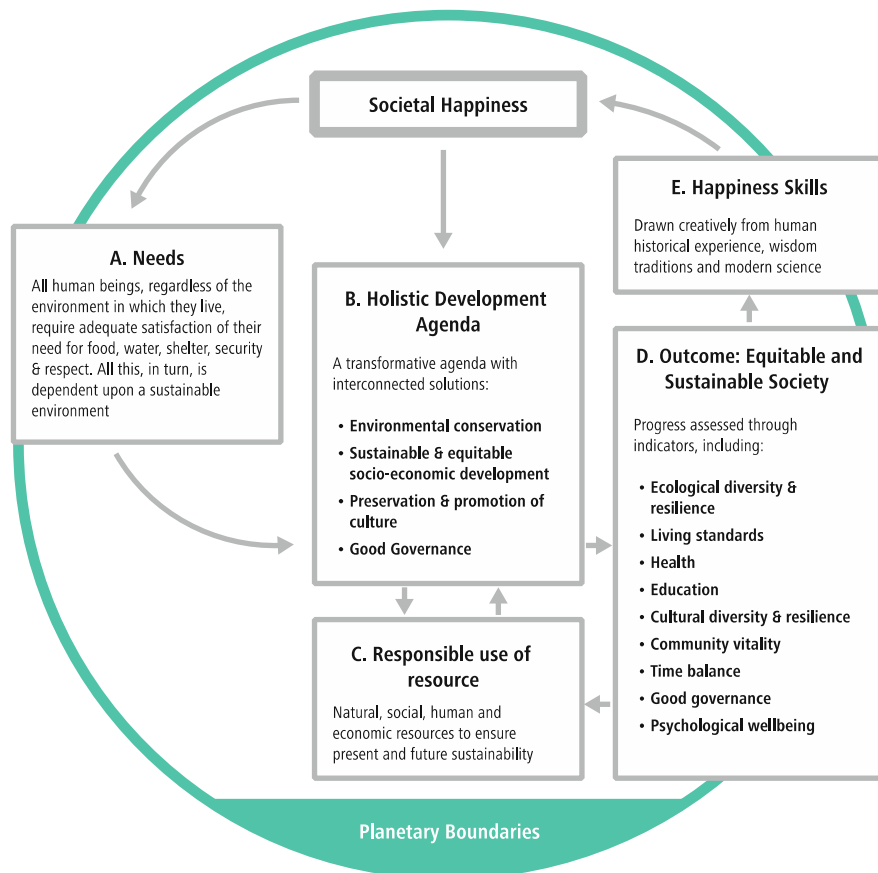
Societal Happiness

A. Needs

All human beings, regardless of the environment in which they live, require adequate satisfaction of their need for food, water, shelter, security & respect. All this, in turn, is dependent upon a sustainable environment

B. Holistic Development Agenda

A transformative agenda with interconnected solutions:

• Environmental conservation
• Sustainable & equitable socio-economic development
• Preservation & promotion of culture
• Good Governance

C. Responsible use of resource

Natural, social, human and economic resources to ensure present and future sustainability

E. Happiness Skills

Drawn creatively from human historical experience, wisdom traditions and modern science

D. Outcome: Equitable and Sustainable Society

Progress assessed through indicators, including:

• Ecological diversity & resilience
• Living standards
• Health
• Education
• Cultural diversity & resilience
• Community vitality
• Time balance
• Good governance
• Psychological wellbeing

Planetary Boundaries